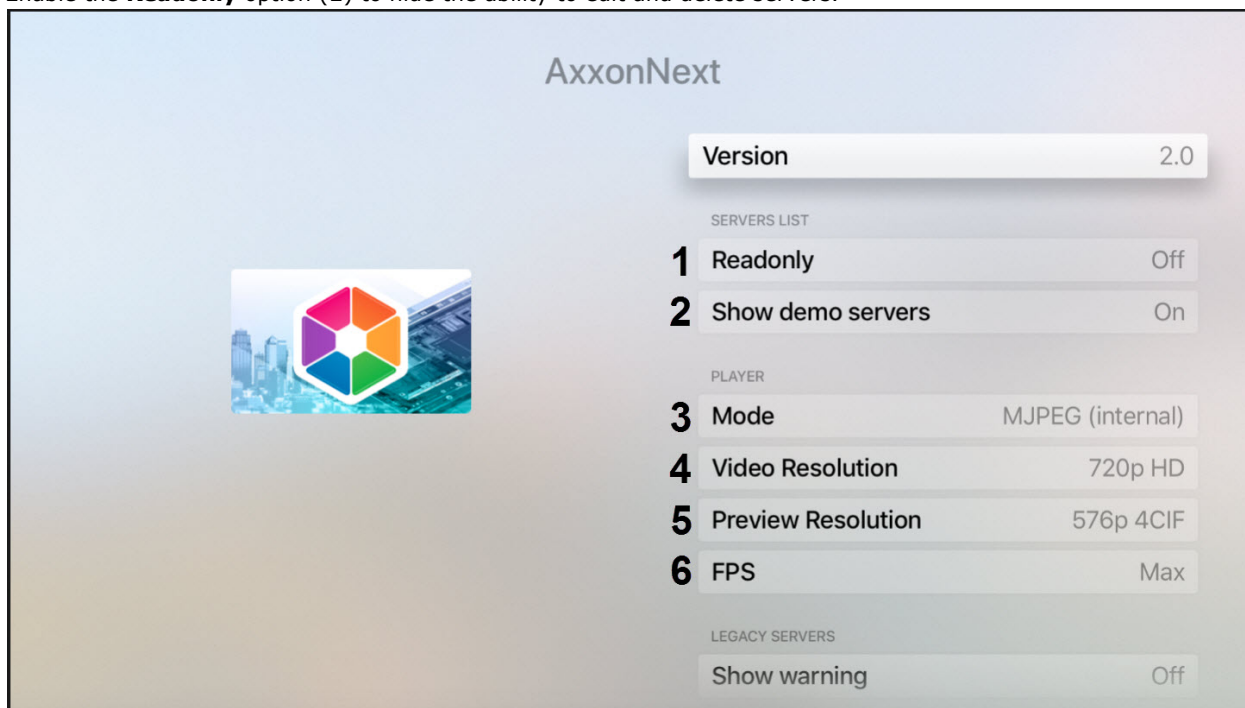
Enable the **Readonly** option (1) to hide the ability to edit and delete servers.

AxxonNext

Version 2.0

SERVERS LIST

1 Readonly Off

2 Show demo servers On

PLAYER

3 Mode MJPEG (internal)

4 Video Resolution 720p HD

5 Preview Resolution 576p 4CIF

6 FPS Max

LEGACY SERVERS

Show warning Off